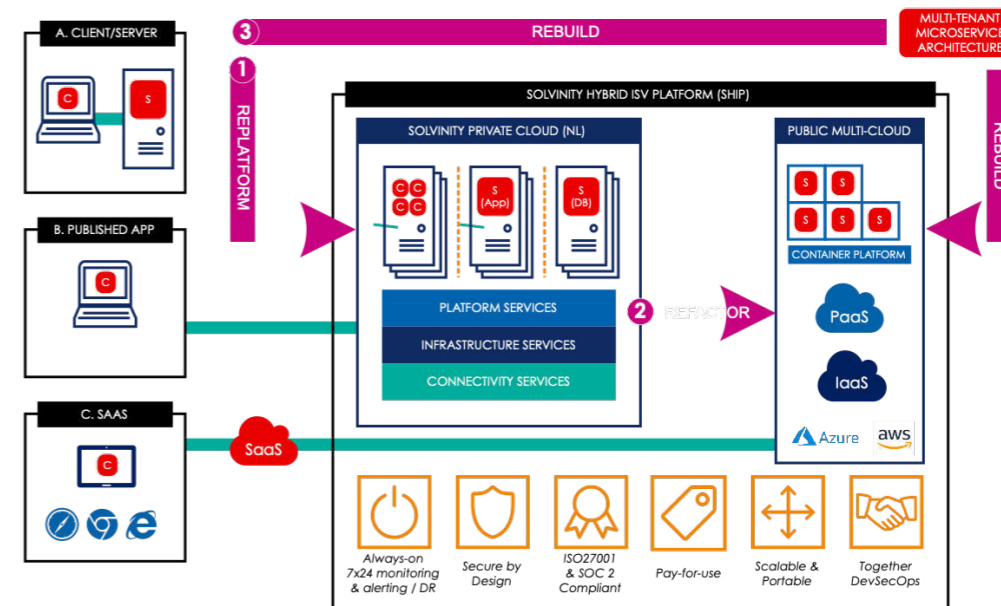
A. CLIENT/SERVER

C

S

3 REBUILD

MULTI-TENANT MICROSERVICE ARCHITECTURE

1 REPLATFORM

SOLVINITY HYBRID ISV PLATFORM (SHIP)

SOLVINITY PRIVATE CLOUD (NL)

PUBLIC MULTI-CLOUD

REBUILD

B. PUBLISHED APP

C

C C
C C

S (App)

S (DB)

S S
S S S

CONTAINER PLATFORM

PLATFORM SERVICES

INFRASTRUCTURE SERVICES

CONNECTIVITY SERVICES

2 REFACTOR

PaaS

IaaS

C. SAAS

C

SaaS

Azure

aws

Always-on 7x24 monitoring & alerting / DR

Secure by Design

ISO27001 & SOC 2 Compliant

Pay-for-use

Scalable & Portable

Together DevSecOps